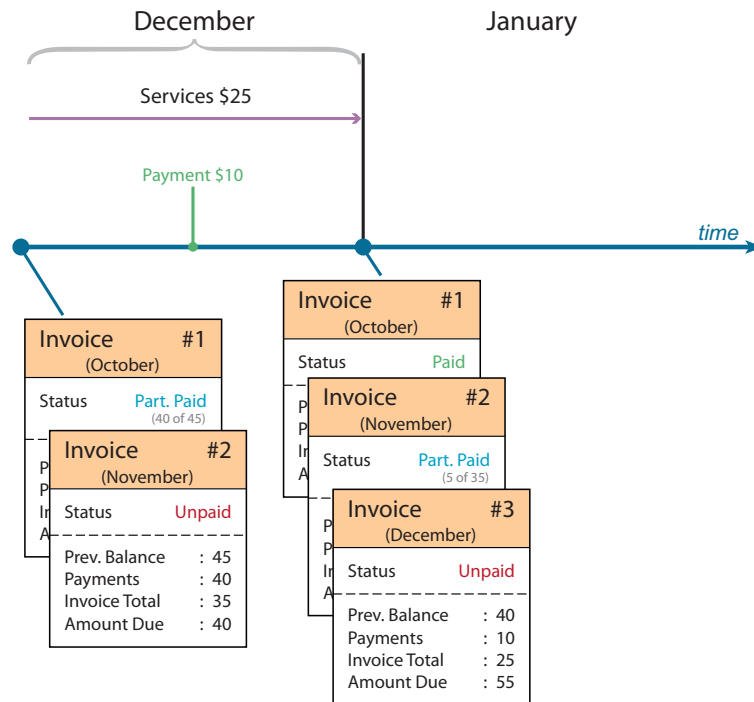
December

January

Services $25

Payment $10

time

Invoice #1
(October)

Status Part. Paid
(40 of 45)

Invoice #2
(November)

Status Unpaid

Prev. Balance : 45
Payments : 40
Invoice Total : 35
Amount Due : 40

Invoice #1
(October)

Status Paid

Invoice #2
(November)

Status Part. Paid
(5 of 35)

Invoice #3
(December)

Status Unpaid

Prev. Balance : 40
Payments : 10
Invoice Total : 25
Amount Due : 55